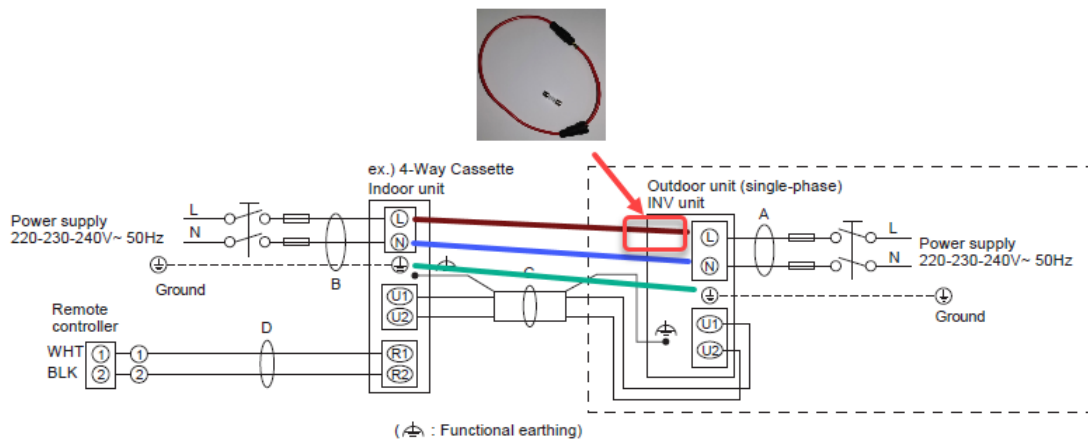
ex.) 4-Way Cassette
Indoor unit

Outdoor unit (single-phase)
INV unit

Power supply
220-230-240V~ 50Hz

L
N

Ground

B

L
N

U1
U2

R1
R2

C

A

L
N

Power supply
220-230-240V~ 50Hz

Ground

U1
U2

Remote controller

WHT
BLK

1
2

1
2

D

( : Functional earthing)